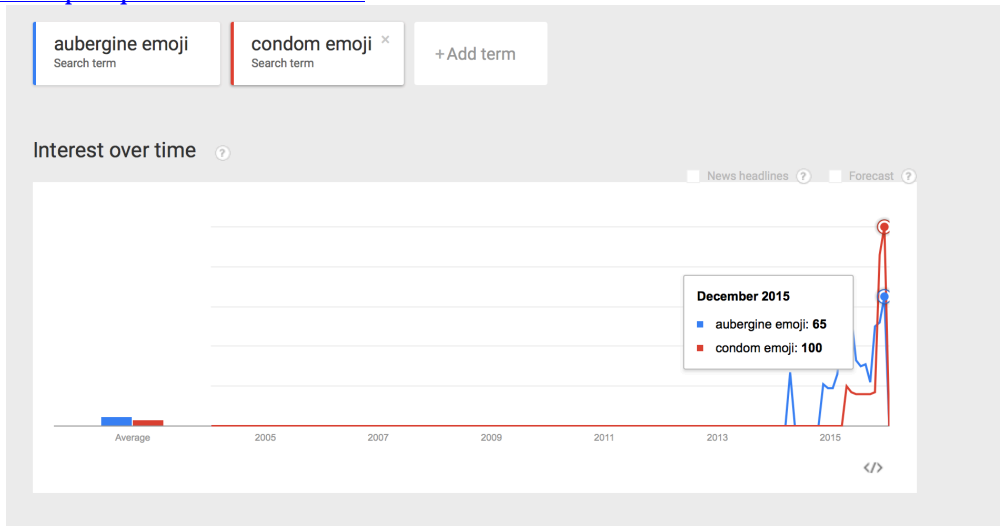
aubergine emoji
Search term

condom emoji ×
Search term

+Add term

Interest over time ?

News headlines ? Forecast ?

December 2015
aubergine emoji: **65**
condom emoji: **100**

Average 2005 2007 2009 2011 2013 2015

</>